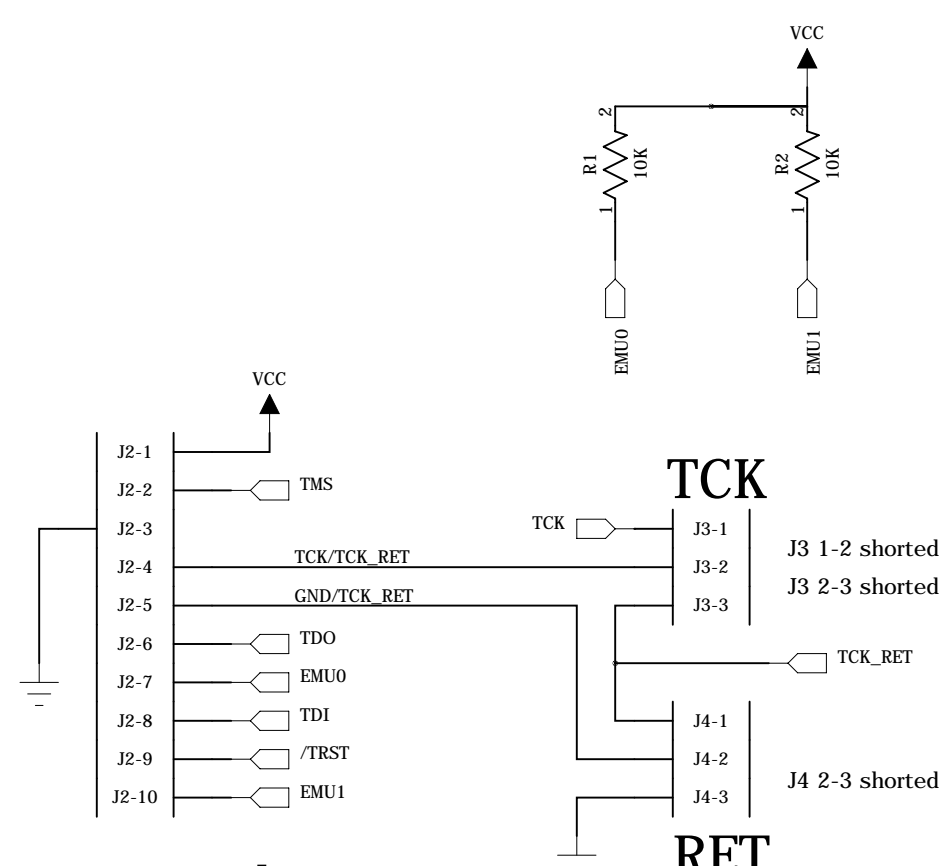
VCC

2
R1
10K
1
2
R2
10K
1

EMU0
EMU1

VCC

J2-1
J2-2
TMS
J2-3
J2-4
TCK/TCK_RET
J2-5
GND/TCK_RET
J2-6
TDO
J2-7
EMU0
J2-8
TDI
J2-9
/TRST
J2-10
EMU1

TCK
TCK
J3-1
J3-2
J3-3
J3 1-2 shorted
J3 2-3 shorted
TCK_RET
J4-1
J4-2
J4-3
J4 2-3 shorted
RET